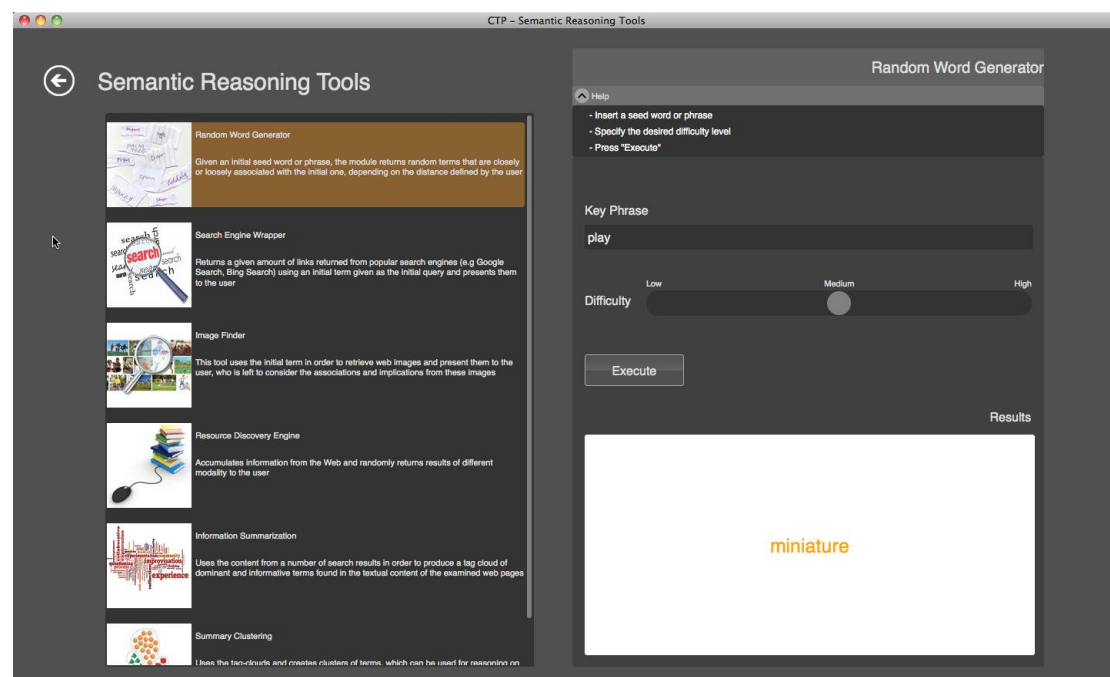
CTP – Semantic Reasoning Tools

Semantic Reasoning Tools

Random Word Generator

Given an initial seed word or phrase, the module returns random terms that are closely or loosely associated with the initial one, depending on the distance defined by the user

Search Engine Wrapper

Returns a given amount of links returned from popular search engines (e.g Google Search, Bing Search) using an initial term given as the initial query and presents them to the user

Image Finder

This tool uses the initial term in order to retrieve web images and present them to the user, who is left to consider the associations and implications from these images

Resource Discovery Engine

Accumulates information from the Web and randomly returns results of different modality to the user

Information Summarization

Uses the content from a number of search results in order to produce a tag cloud of dominant and informative terms found in the textual content of the examined web pages

Summary Clustering

Uses the tag-clouds and creates clusters of terms, which can be used for reasoning on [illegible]

Random Word Generator

Help

- Insert a seed word or phrase
- Specify the desired difficulty level
- Press "Execute"

Key Phrase

play

Low Medium High

Difficulty

Execute

Results

miniature